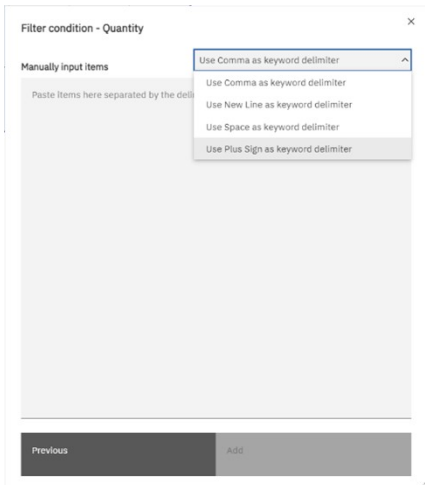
Filter condition - Quantity

×

Manually input items

Use Comma as keyword delimiter

Paste items here separated by the deli

Use Comma as keyword delimiter

Use New Line as keyword delimiter

Use Space as keyword delimiter

Use Plus Sign as keyword delimiter

Previous

Add